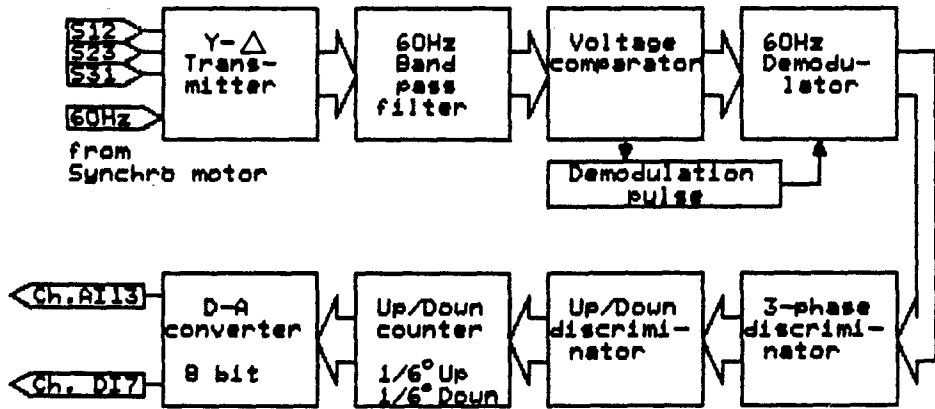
S12
S23
S31
60Hz
from Synchro motor

Y-$\Delta$ Transmitter

60Hz Band pass filter

Voltage comparator

60Hz Demodulator

Demodulation pulse

Ch. AI13
Ch. DI7

D-A converter 8 bit

Up/Down counter $1/6^{\circ}$ Up $1/6^{\circ}$ Down

Up/Down discriminator

3-phase discriminator